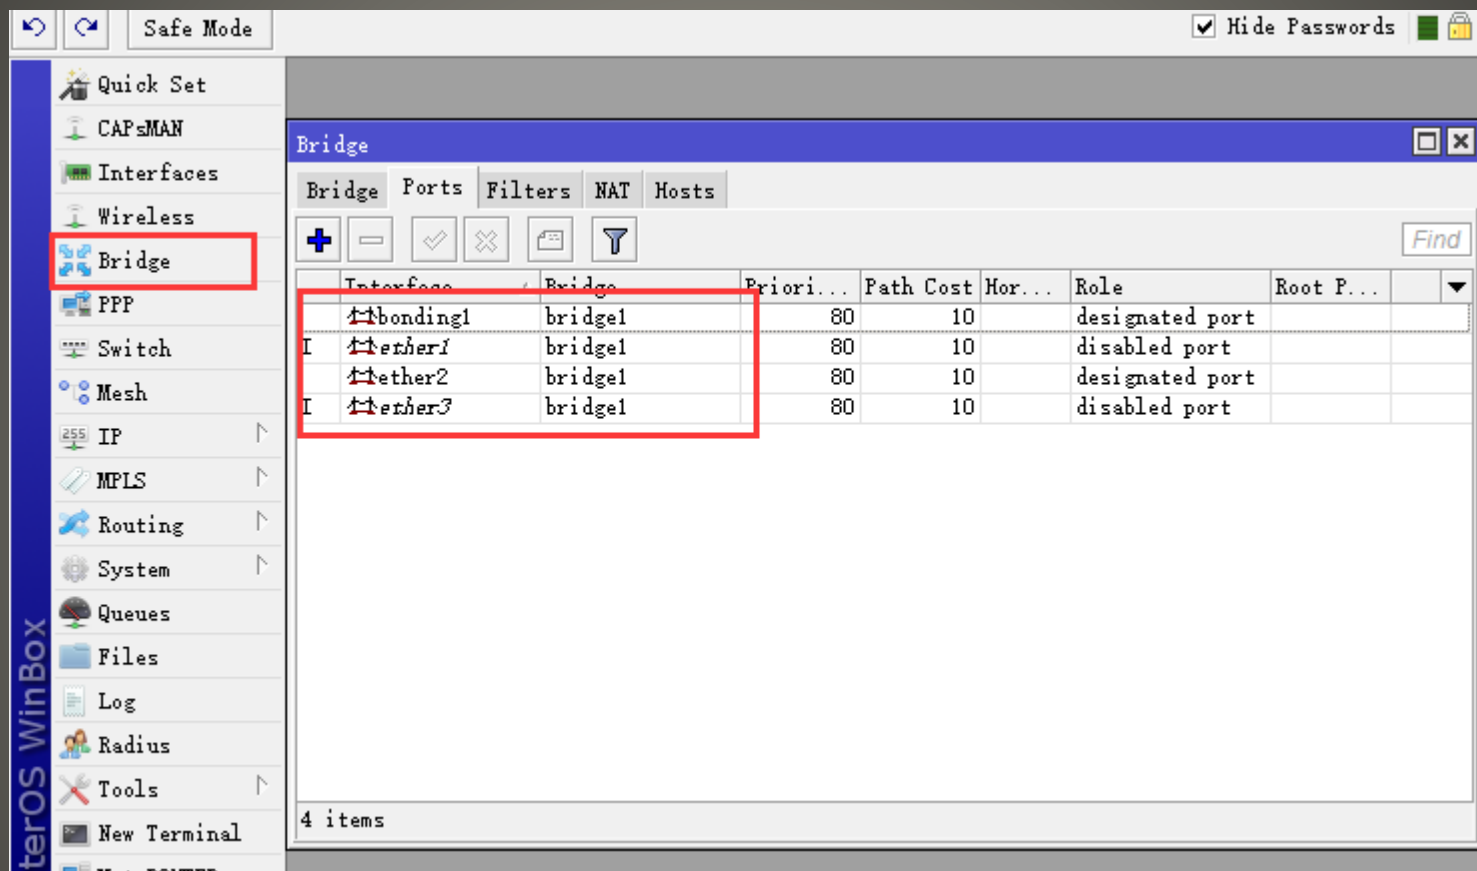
Safe Mode

Hide Passwords

Quick Set
CAPsMAN
Interfaces
Wireless
Bridge
PPP
Switch
Mesh
IP
MPLS
Routing
System
Queues
Files
Log
Radius
Tools
New Terminal

terOS WinBox

Bridge

Bridge | Ports | Filters | NAT | Hosts

Find

| | Interface | Bridge | Priori... | Path Cost | Hor... | Role | Root P... |
|---|---|---|---|---|---|---|---|
| | bonding1 | bridge1 | 80 | 10 | | designated port | |
| I | ether1 | bridge1 | 80 | 10 | | disabled port | |
| | ether2 | bridge1 | 80 | 10 | | designated port | |
| I | ether3 | bridge1 | 80 | 10 | | disabled port | |

4 items